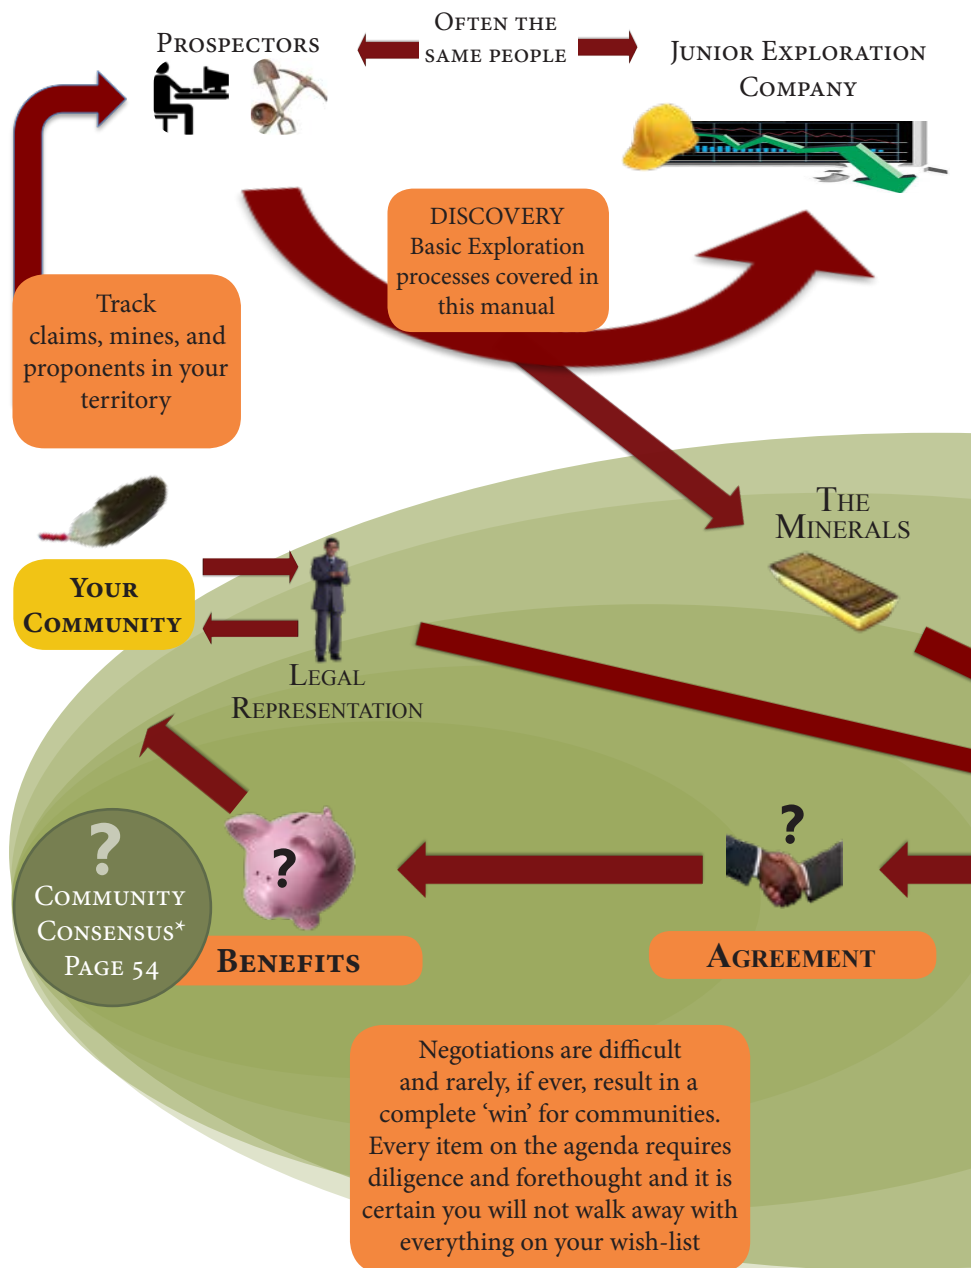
Prospectors

Often the same people

Junior Exploration Company

DISCOVERY
Basic Exploration processes covered in this manual

Track claims, mines, and proponents in your territory

The Minerals

Your Community

Legal Representation

?
Community Consensus*
Page 54

?

Benefits

?

Agreement

Negotiations are difficult and rarely, if ever, result in a complete 'win' for communities. Every item on the agenda requires diligence and forethought and it is certain you will not walk away with everything on your wish-list